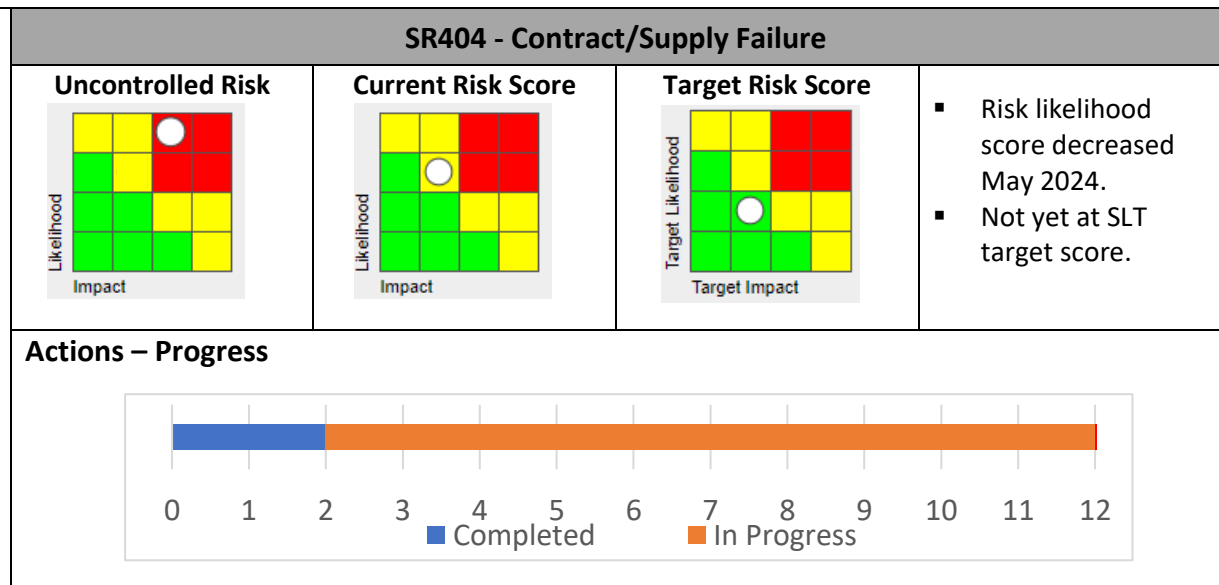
SR404 - Contract/Supply Failure

| Uncontrolled Risk | Current Risk Score | Target Risk Score | |
|---|---|---|---|
| Likelihood Impact | Likelihood Impact | Target Likelihood Target Impact | ▪ Risk likelihood score decreased May 2024. ▪ Not yet at SLT target score. |

Actions – Progress

0 1 2 3 4 5 6 7 8 9 10 11 12

Completed In Progress